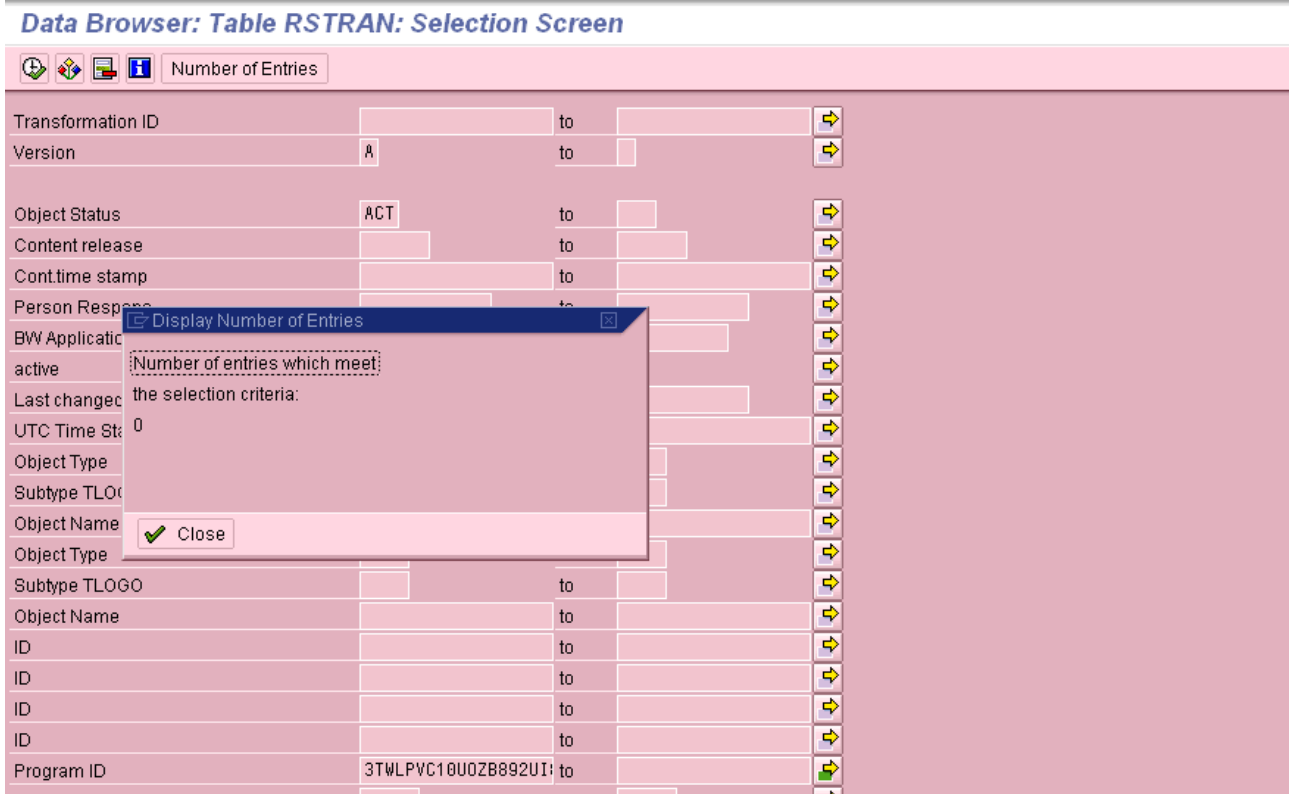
Data Browser: Table RSTRAN: Selection Screen

Number of Entries

| | | | |
|---|---|---|---|
| Transformation ID | | to | |
| Version | A | to | |
| Object Status | ACT | to | |
| Content release | | to | |
| Cont.time stamp | | to | |
| Person Respo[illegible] | | to | |
| BW Applicatio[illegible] | | | |
| active | | | |
| Last changec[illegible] | | | |
| UTC Time Sta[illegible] | | | |
| Object Type | | | |
| Subtype TLO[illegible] | | | |
| Object Name | | | |
| Object Type | | | |
| Subtype TLOGO | | to | |
| Object Name | | to | |
| ID | | to | |
| ID | | to | |
| ID | | to | |
| ID | | to | |
| Program ID | 3TWLPVC10U0ZB892UI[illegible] | to | |

Display Number of Entries

Number of entries which meet the selection criteria:

0

Close